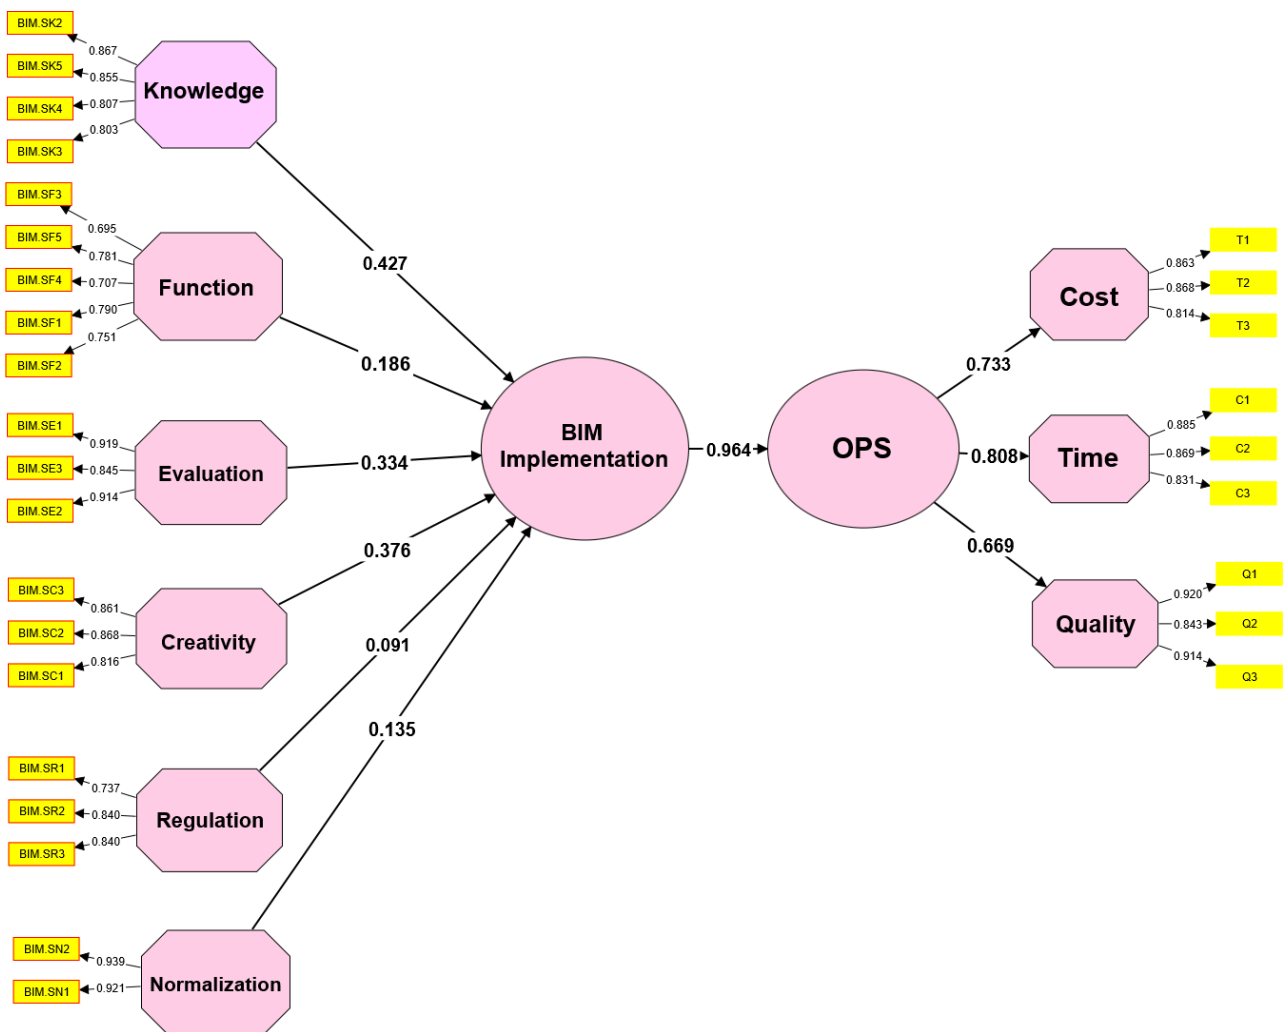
BIM.SK2
0.867
BIM.SK5
0.855
BIM.SK4
0.807
0.803
BIM.SK3
Knowledge

BIM.SF3
0.695
BIM.SF5
0.781
BIM.SF4
0.707
0.790
BIM.SF1
0.751
BIM.SF2
Function

BIM.SE1
0.919
BIM.SE3
0.845
0.914
BIM.SE2
Evaluation

BIM.SC3
0.861
BIM.SC2
0.868
0.816
BIM.SC1
Creativity

BIM.SR1
0.737
BIM.SR2
0.840
0.840
BIM.SR3
Regulation

BIM.SN2
0.939
BIM.SN1
0.921
Normalization

0.427
0.186
0.334
0.376
0.091
0.135

BIM Implementation
0.964
OPS

0.733
0.808
0.669

Cost
0.863
T1
0.868
T2
0.814
T3

Time
0.885
C1
0.869
C2
0.831
C3

Quality
0.920
Q1
0.843
Q2
0.914
Q3